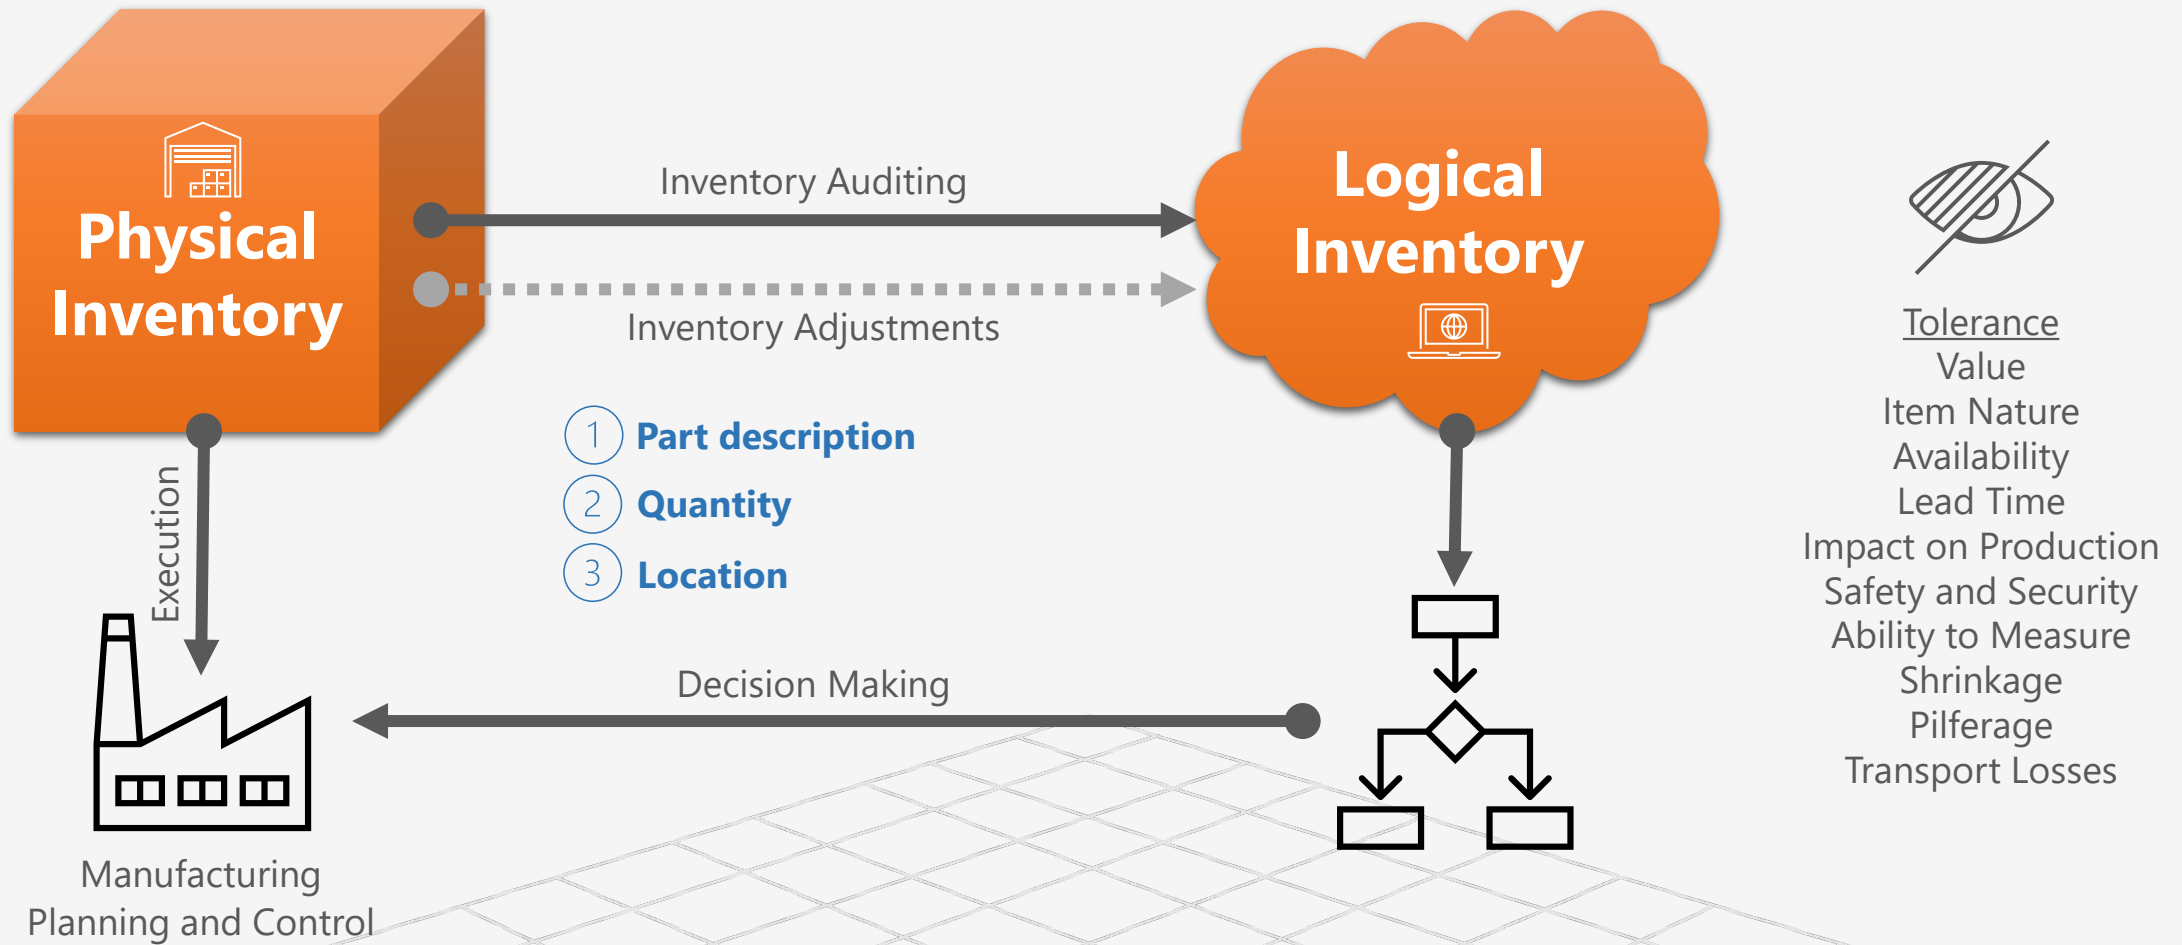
Physical Inventory

Inventory Auditing

Inventory Adjustments

Logical Inventory

Tolerance
Value
Item Nature
Availability
Lead Time
Impact on Production
Safety and Security
Ability to Measure
Shrinkage
Pilferage
Transport Losses

Execution

1 Part description
2 Quantity
3 Location

Decision Making

Manufacturing Planning and Control